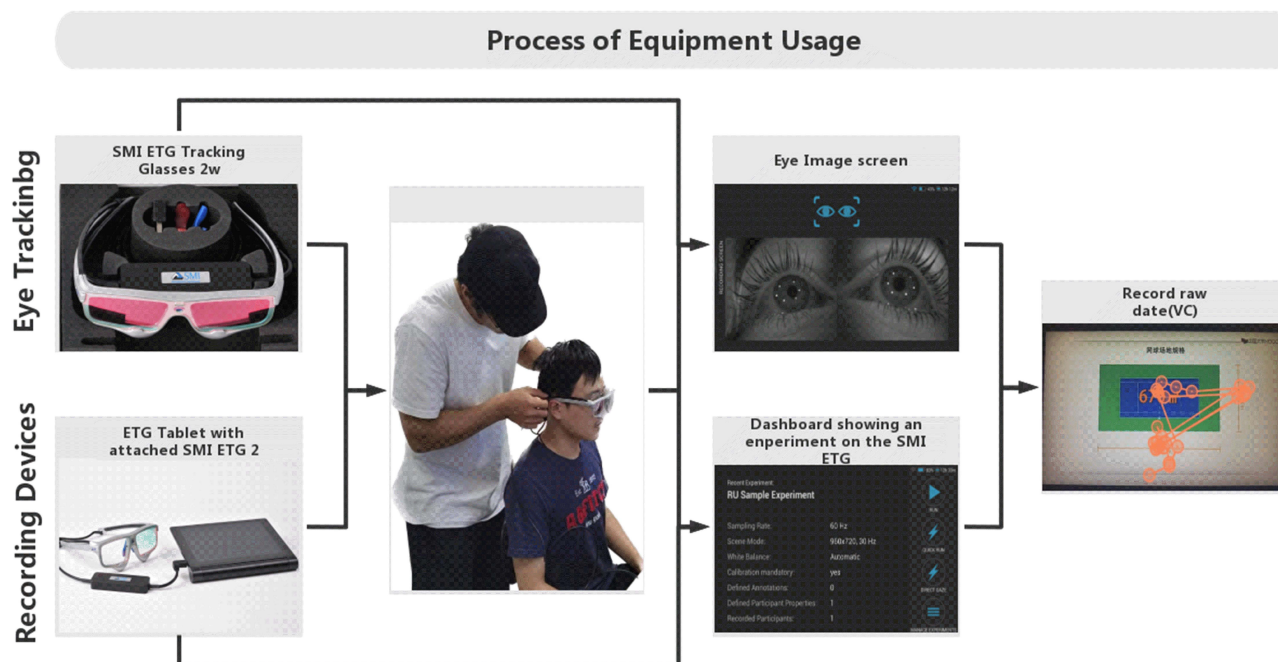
Process of Equipment Usage

Eye Trackinbg

Recording Devices

SMI ETG Tracking Glasses 2w

SMI

ETG Tablet with attached SMI ETG 2

Eye Image screen

Dashboard showing an enperiment on the SMI ETG

Recent Experiment:
RU Sample Experiment

| | |
|---|---|
| Sampling Rate: | 60 Hz |
| Scene Mode: | 960x720, 30 Hz |
| White Balance: | Automatic |
| Calibration mandatory: | yes |
| Defined Annotations: | 0 |
| Defined Participant Properties: | 1 |
| Recorded Participants: | 1 |

RUN

QUICK RUN

DIRECT GAZE

MANAGE EXPERIMENTS

Record raw date(VC)

网球场地图格

6.75m